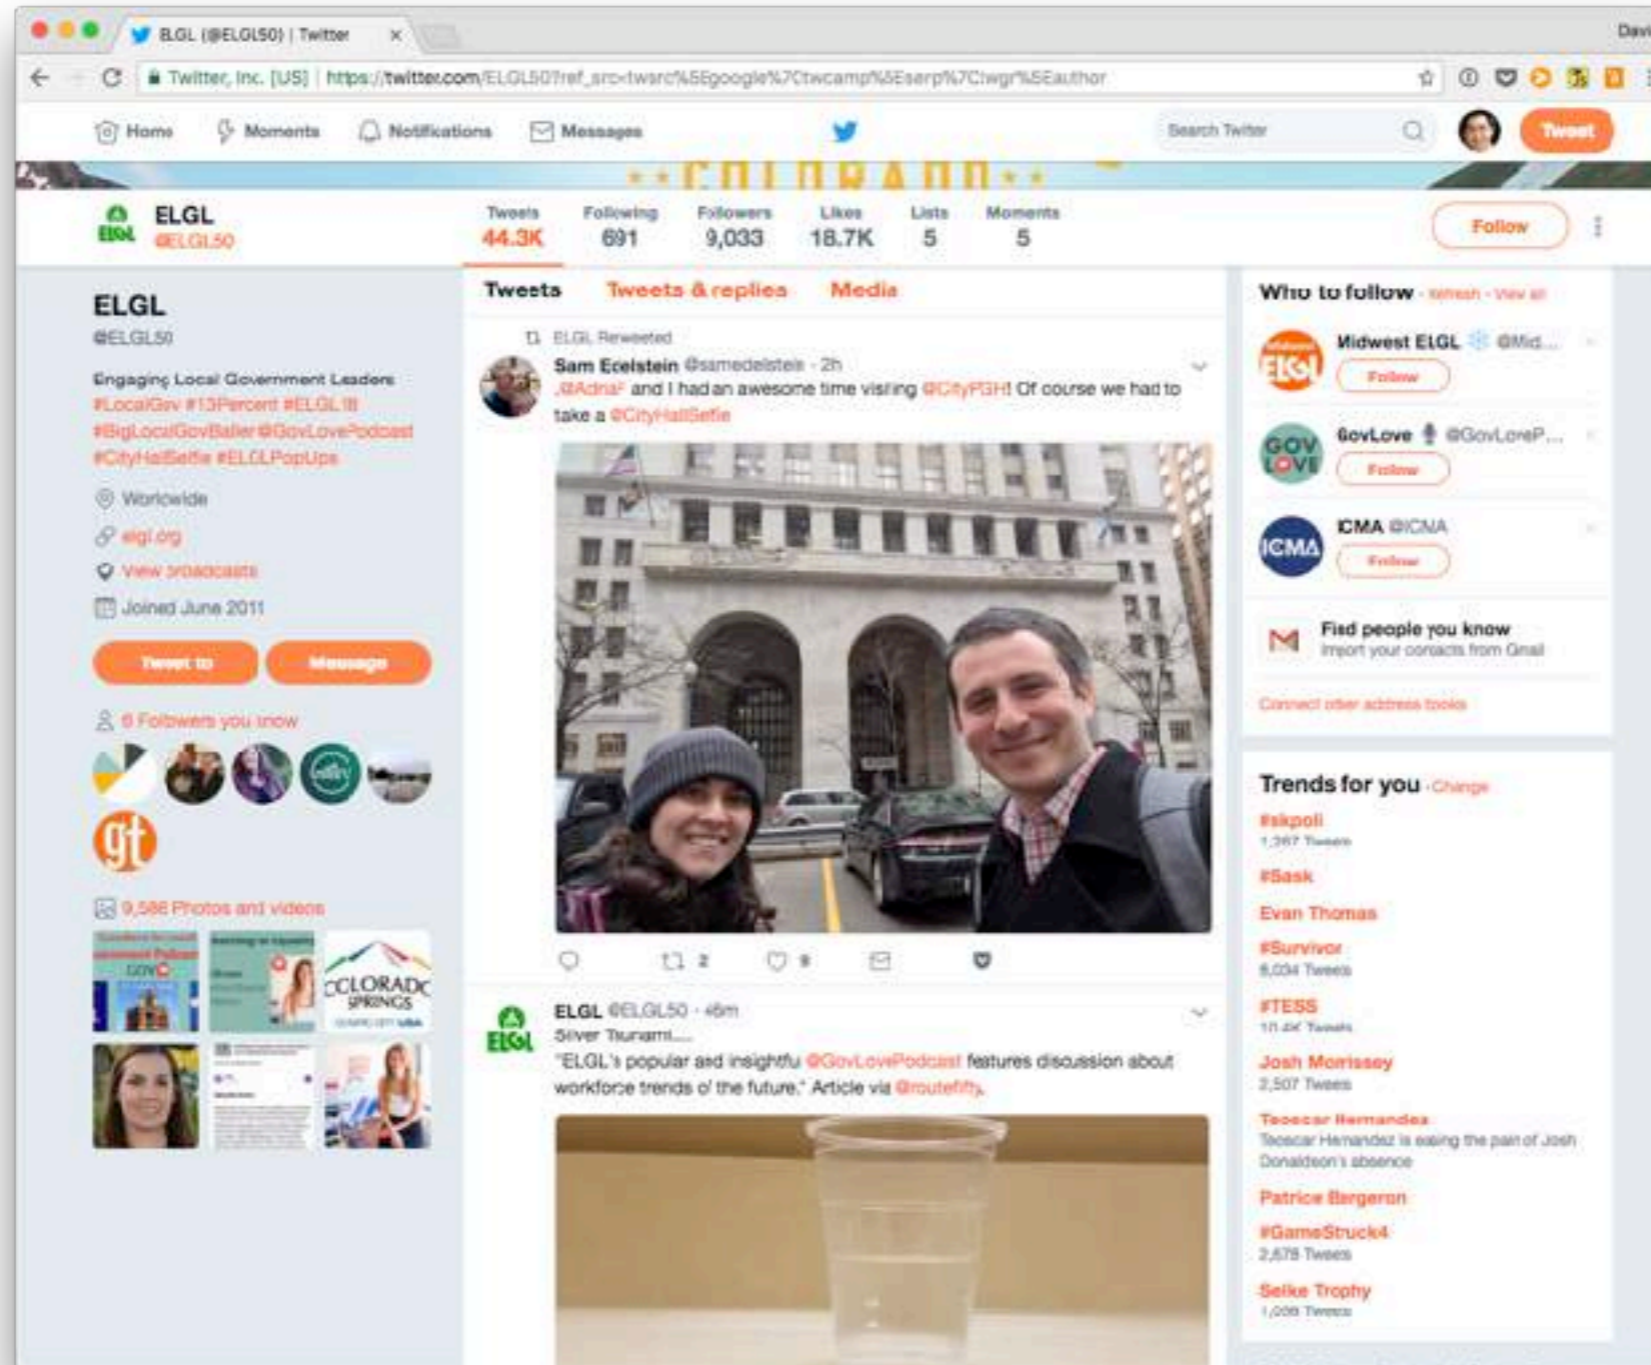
ELGL (@ELGL50) | Twitter
Davi

Twitter, Inc. [US] | https://twitter.com/ELGL50?ref_src=twsrc%5Egoogle%7Ctwcamp%5Eserp%7Ctwgr%5Eauthor

Home Moments Notifications Messages
Search Twitter
Tweet

COLORADO

ELGL
@ELGL50

Tweets 44.3K
Following 691
Followers 9,033
Likes 18.7K
Lists 5
Moments 5

Follow

ELGL
@ELGL50

Engaging Local Government Leaders #LocalGov #13Percent #ELGL18 #BigLocalGovBaller @GovLovePodcast #CityHallSelfie #ELGLPopUps

Worldwide
elgl.org
View broadcasts
Joined June 2011

Tweet to
Message

6 Followers you know

9,586 Photos and videos

Tweets Tweets & replies Media

ELGL Retweeted
Sam Edelstein @samedelstein · 2h
@Adria and I had an awesome time visiting @CityPGH! Of course we had to take a @CityHallSelfie

2
9

ELGL @ELGL50 · 46m
Silver Tsunami....
"ELGL's popular and insightful @GovLovePodcast features discussion about workforce trends of the future." Article via @routefifty

Who to follow · Refresh · View all
Midwest ELGL @Mid...
Follow
GovLove @GovLoveP...
Follow
ICMA @ICMA
Follow

Find people you know
Import your contacts from Gmail
Connect other address books

Trends for you · Change
#skpoli
1,267 Tweets
#Sask
Evan Thomas
#Survivor
6,034 Tweets
#TESS
10.4K Tweets
Josh Morrissey
2,507 Tweets
Teoscar Hernandez
Teoscar Hernandez is easing the pain of Josh Donaldson's absence
Patrice Bergeron
#GameStruck4
2,678 Tweets
Selke Trophy
1,008 Tweets